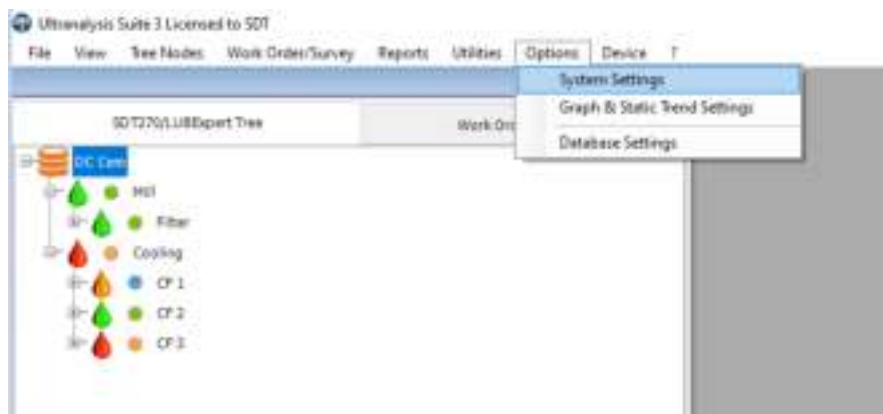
Ultranalysis Suite 3 Licensed to SDT

File View Tree Nodes Work Order/Survey Reports Utilities Options Device ?

System Settings
Graph & Static Trend Settings
Database Settings

SDT270/LUBExpert Tree

Work Ord

DC Cent

Mill

Filter

Cooling

CP 1

CP 2

CP 3